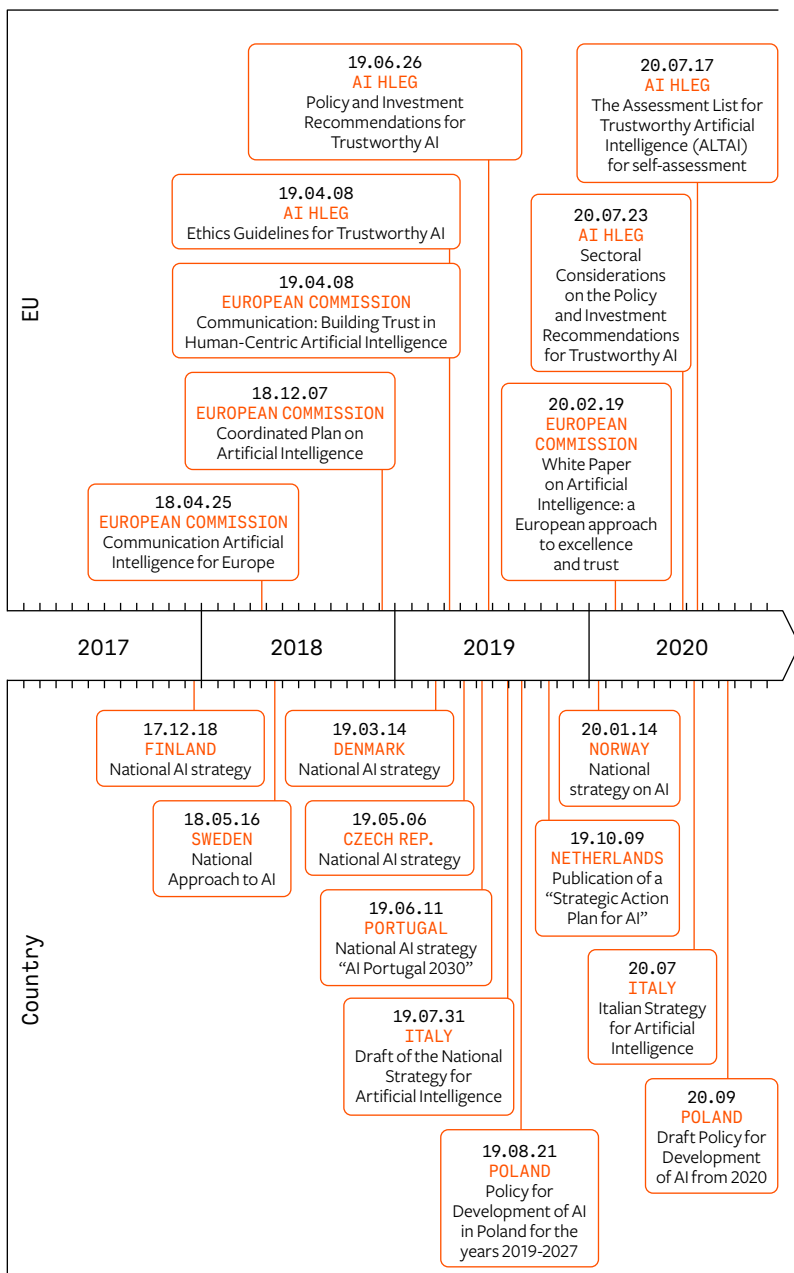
EU

19.06.26
AI HLEG
Policy and Investment Recommendations for Trustworthy AI

20.07.17
AI HLEG
The Assessment List for Trustworthy Artificial Intelligence (ALTAI) for self-assessment

19.04.08
AI HLEG
Ethics Guidelines for Trustworthy AI

20.07.23
AI HLEG
Sectoral Considerations on the Policy and Investment Recommendations for Trustworthy AI

19.04.08
EUROPEAN COMMISSION
Communication: Building Trust in Human-Centric Artificial Intelligence

18.12.07
EUROPEAN COMMISSION
Coordinated Plan on Artificial Intelligence

20.02.19
EUROPEAN COMMISSION
White Paper on Artificial Intelligence: a European approach to excellence and trust

18.04.25
EUROPEAN COMMISSION
Communication Artificial Intelligence for Europe

2017 2018 2019 2020

Country

17.12.18
FINLAND
National AI strategy

19.03.14
DENMARK
National AI strategy

20.01.14
NORWAY
National strategy on AI

18.05.16
SWEDEN
National Approach to AI

19.05.06
CZECH REP.
National AI strategy

19.10.09
NETHERLANDS
Publication of a "Strategic Action Plan for AI"

19.06.11
PORTUGAL
National AI strategy "AI Portugal 2030"

20.07
ITALY
Italian Strategy for Artificial Intelligence

19.07.31
ITALY
Draft of the National Strategy for Artificial Intelligence

20.09
POLAND
Draft Policy for Development of AI from 2020

19.08.21
POLAND
Policy for Development of AI in Poland for the years 2019-2027